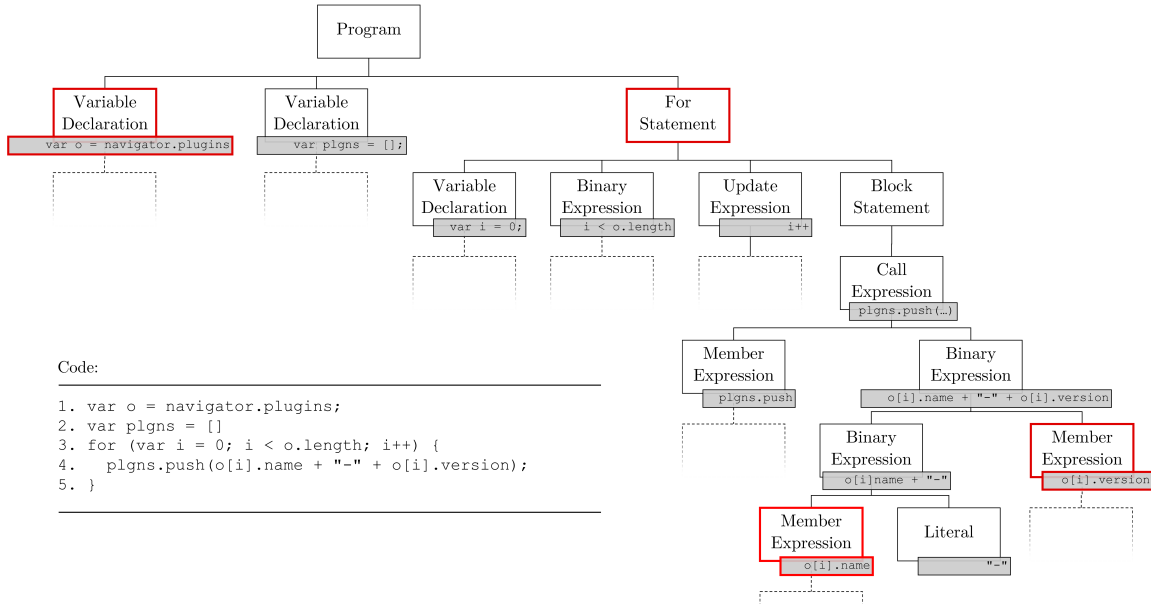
Program

Variable Declaration
var o = navigator.plugins

Variable Declaration
var plgns = [];

For Statement

Variable Declaration
var i = 0;

Binary Expression
i < o.length

Update Expression
i++

Block Statement

Call Expression
plgns.push(…)

Member Expression
plgns.push

Binary Expression
o[i].name + "-" + o[i].version

Binary Expression
o[i]name + "-"

Member Expression
o[i].version

Member Expression
o[i].name

Literal
"-"

Code:

1. var o = navigator.plugins;
2. var plgns = []
3. for (var i = 0; i < o.length; i++) {
4.   plgns.push(o[i].name + "-" + o[i].version);
5. }